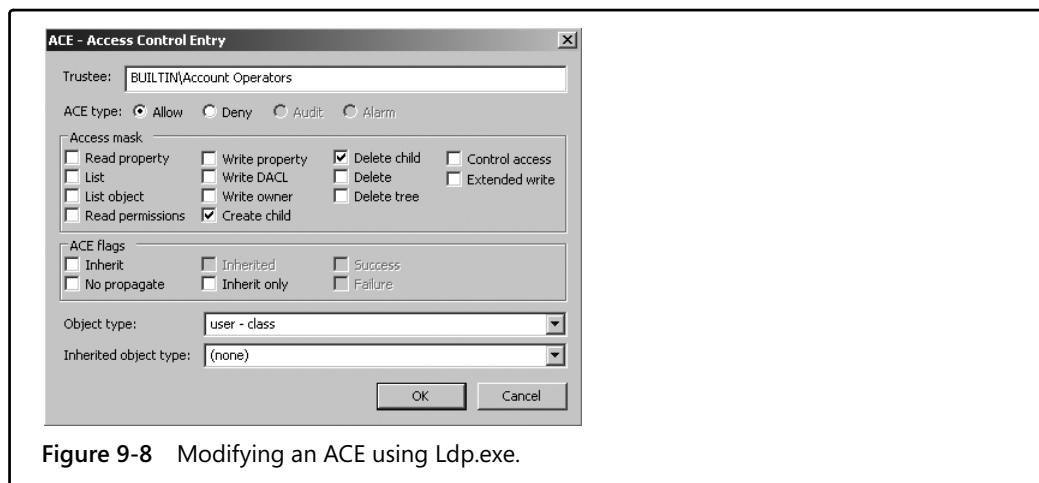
ACE - Access Control Entry

Trustee: BUILTIN\Account Operators

ACE type: Allow Deny Audit Alarm

Access mask

Read property
List
List object
Read permissions
Write property
Write DACL
Write owner
Create child
Delete child
Delete
Delete tree
Control access
Extended write

ACE flags

Inherit
No propagate
Inherited
Inherit only
Success
Failure

Object type: user - class

Inherited object type: (none)

OK Cancel

**Figure 9-8** Modifying an ACE using Ldp.exe.